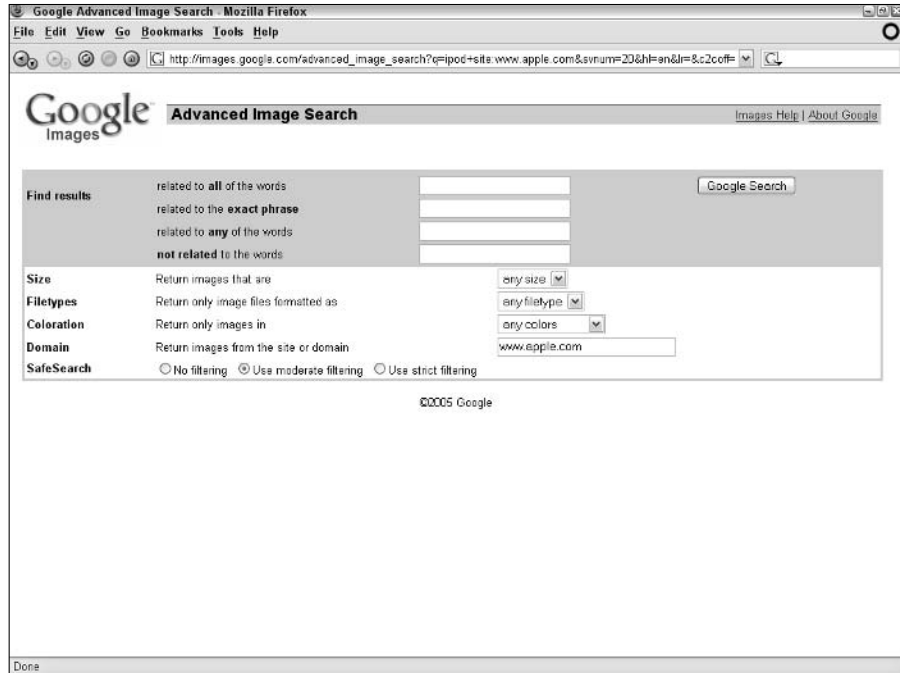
Google Advanced Image Search - Mozilla Firefox

File Edit View Go Bookmarks Tools Help

http://images.google.com/advanced_image_search?q=ipod+site:www.apple.com&svnum=20&hl=en&lr=&c2coff=

Google Images

Advanced Image Search

Images Help | About Google

| Find results | related to **all** of the words | | Google Search |
|---|---|---|---|
| | related to the **exact phrase** | | |
| | related to **any** of the words | | |
| | **not related** to the words | | |

| Size | Return images that are | any size |
|---|---|---|
| Filetypes | Return only image files formatted as | any filetype |
| Coloration | Return only images in | any colors |
| Domain | Return images from the site or domain | www.apple.com |
| SafeSearch | No filtering  Use moderate filtering  Use strict filtering | |

©2005 Google

Done